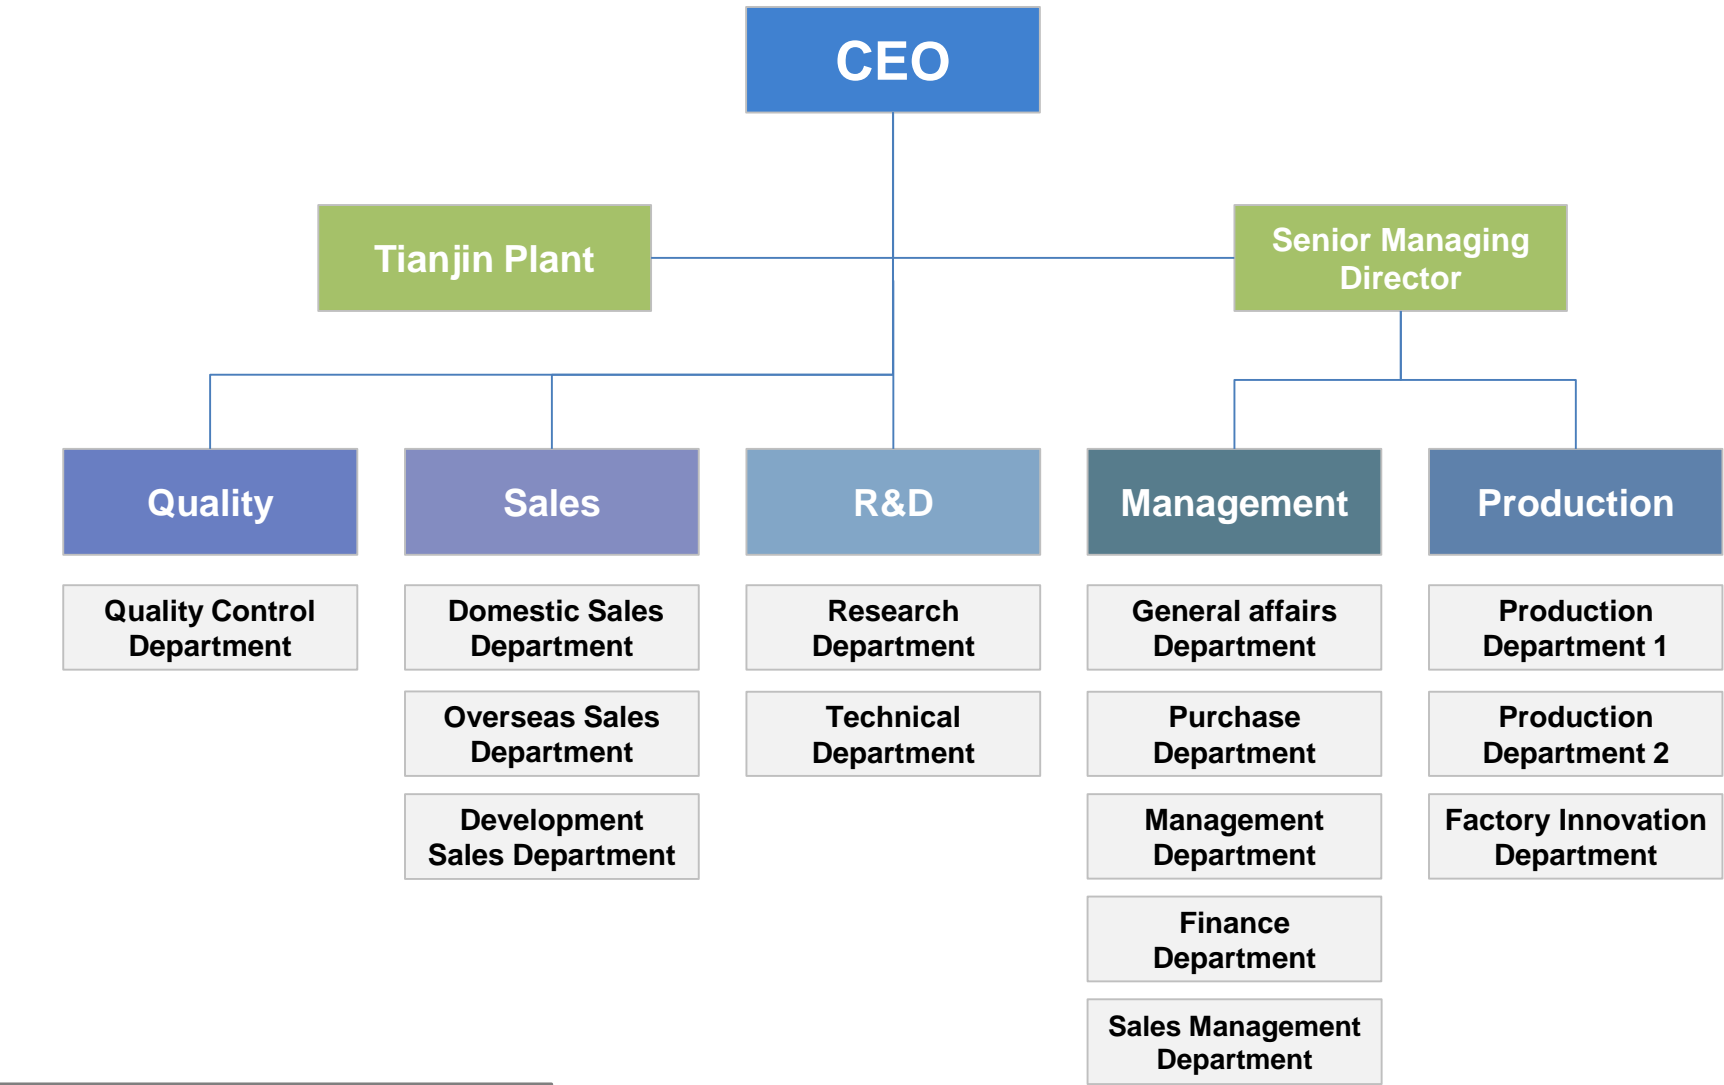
CEO

Tianjin Plant

Senior Managing Director

Quality

Quality Control Department

Sales

Domestic Sales Department

Overseas Sales Department

Development Sales Department

R&D

Research Department

Technical Department

Management

General affairs Department

Purchase Department

Management Department

Finance Department

Sales Management Department

Production

Production Department 1

Production Department 2

Factory Innovation Department